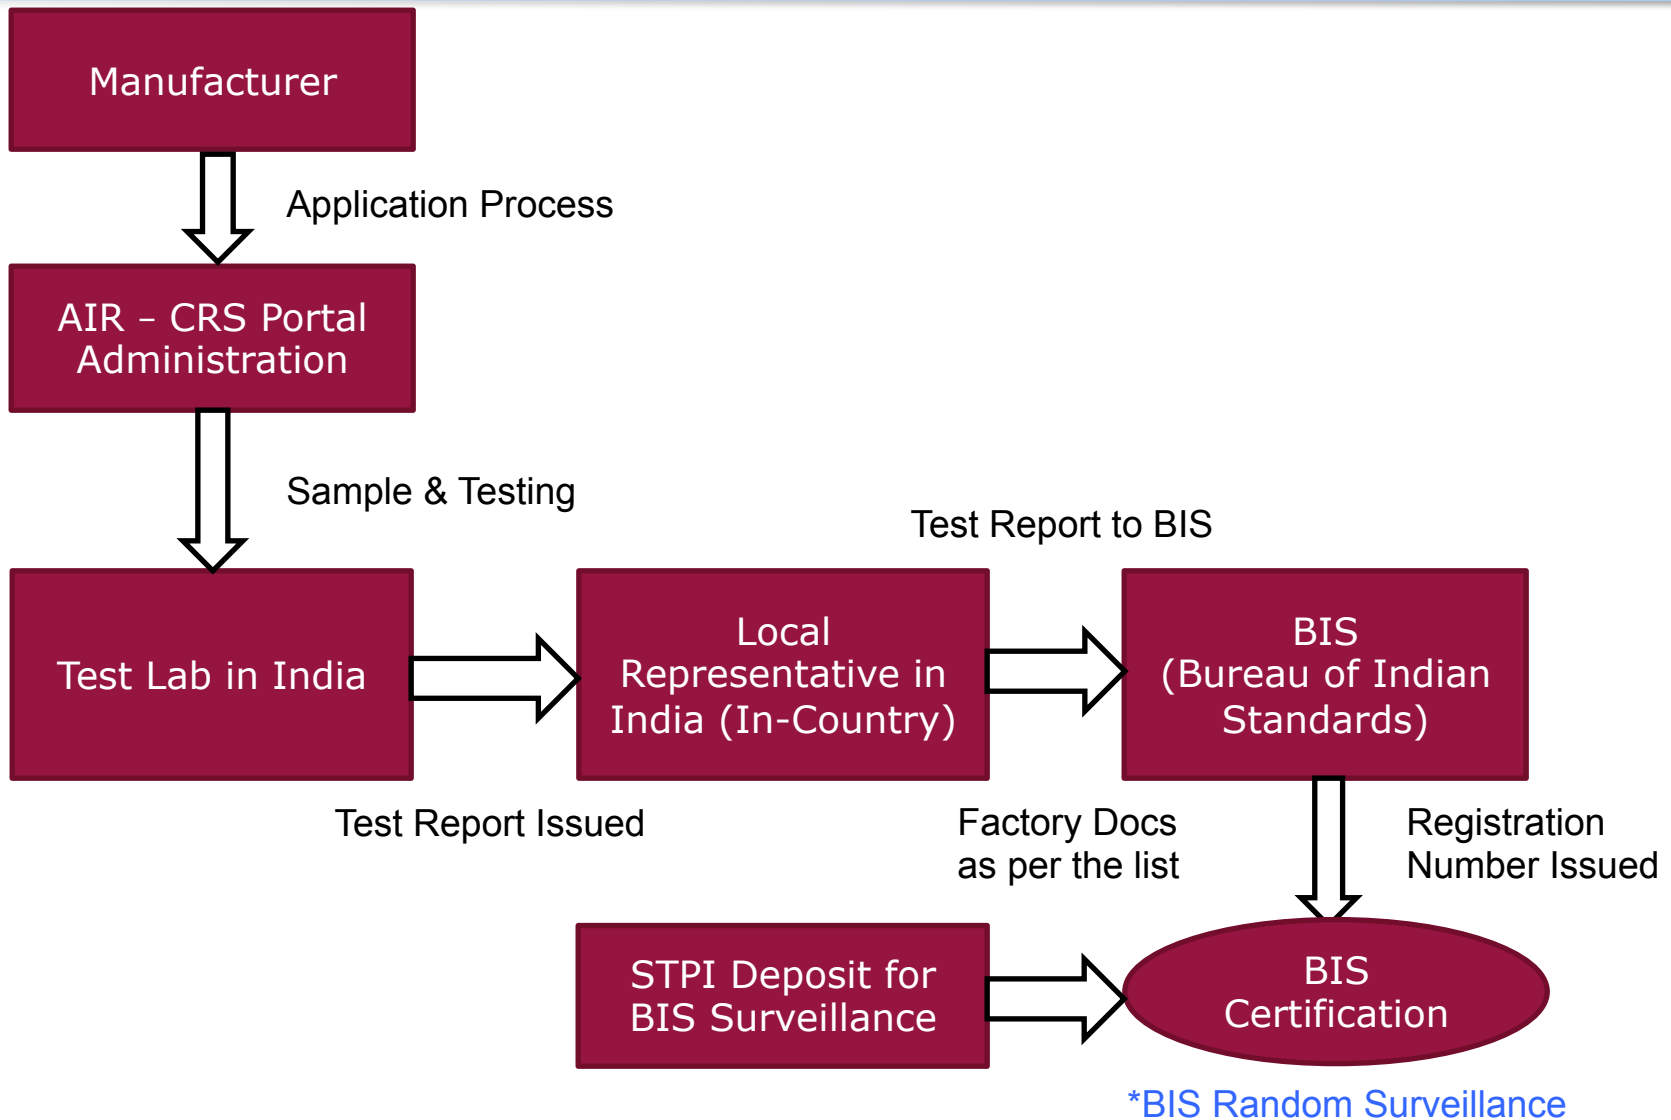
Manufacturer

Application Process

AIR – CRS Portal Administration

Sample & Testing

Test Report to BIS

Test Lab in India

Local Representative in India (In-Country)

BIS (Bureau of Indian Standards)

Test Report Issued

Factory Docs as per the list

Registration Number Issued

STPI Deposit for BIS Surveillance

BIS Certification

*BIS Random Surveillance